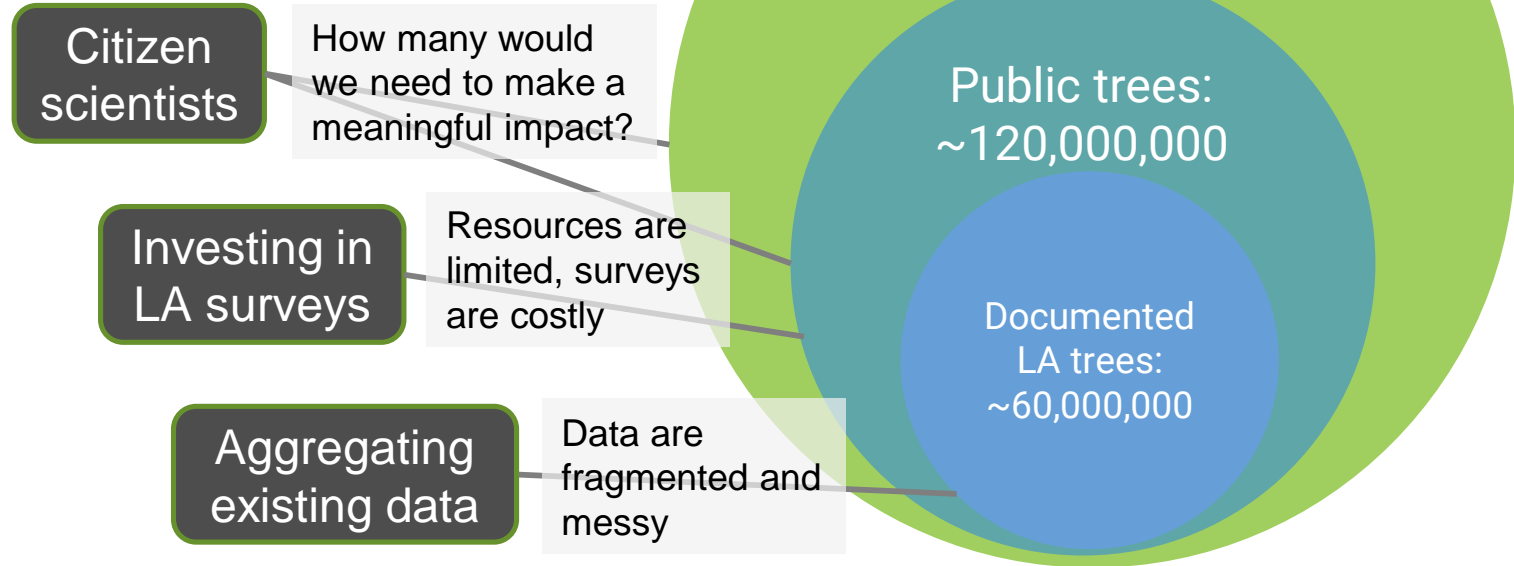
Citizen scientists

How many would we need to make a meaningful impact?

Public trees: ~120,000,000

Investing in LA surveys

Resources are limited, surveys are costly

Documented LA trees: ~60,000,000

Aggregating existing data

Data are fragmented and messy